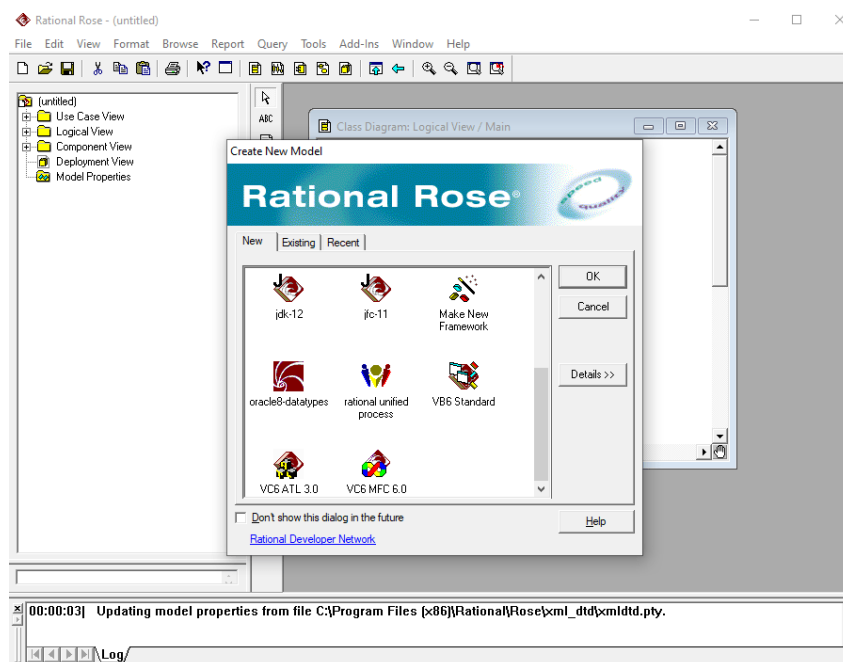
Rational Rose - (untitled)

File Edit View Format Browse Report Query Tools Add-Ins Window Help

(untitled)
Use Case View
Logical View
Component View
Deployment View
Model Properties

ABC

Class Diagram: Logical View / Main

Create New Model

Rational Rose®

speed quality

New | Existing | Recent

jdk-12
jfc-11
Make New Framework
oracle8-datatypes
rational unified process
VB6 Standard
VC6 ATL 3.0
VC6 MFC 6.0

OK
Cancel
Details >>
Help

Don't show this dialog in the future
Rational Developer Network

00:00:03| Updating model properties from file C:\Program Files (x86)\Rational\Rose\xml_dtd\xmldtd.pty.

Log